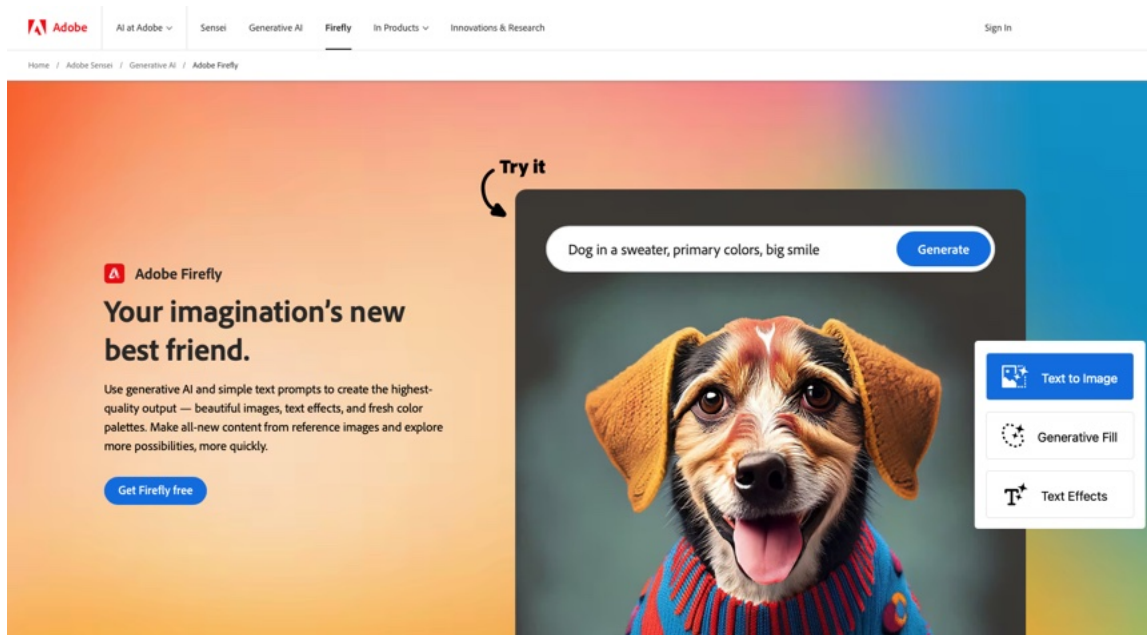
Adobe AI at Adobe Sensei Generative AI Firefly In Products Innovations & Research Sign In

Home / Adobe Sensei / Generative AI / Adobe Firefly

Try it

Dog in a sweater, primary colors, big smile Generate

Adobe Firefly

Your imagination's new best friend.

Use generative AI and simple text prompts to create the highest-quality output — beautiful images, text effects, and fresh color palettes. Make all-new content from reference images and explore more possibilities, more quickly.

Get Firefly free

Text to Image

Generative Fill

Text Effects